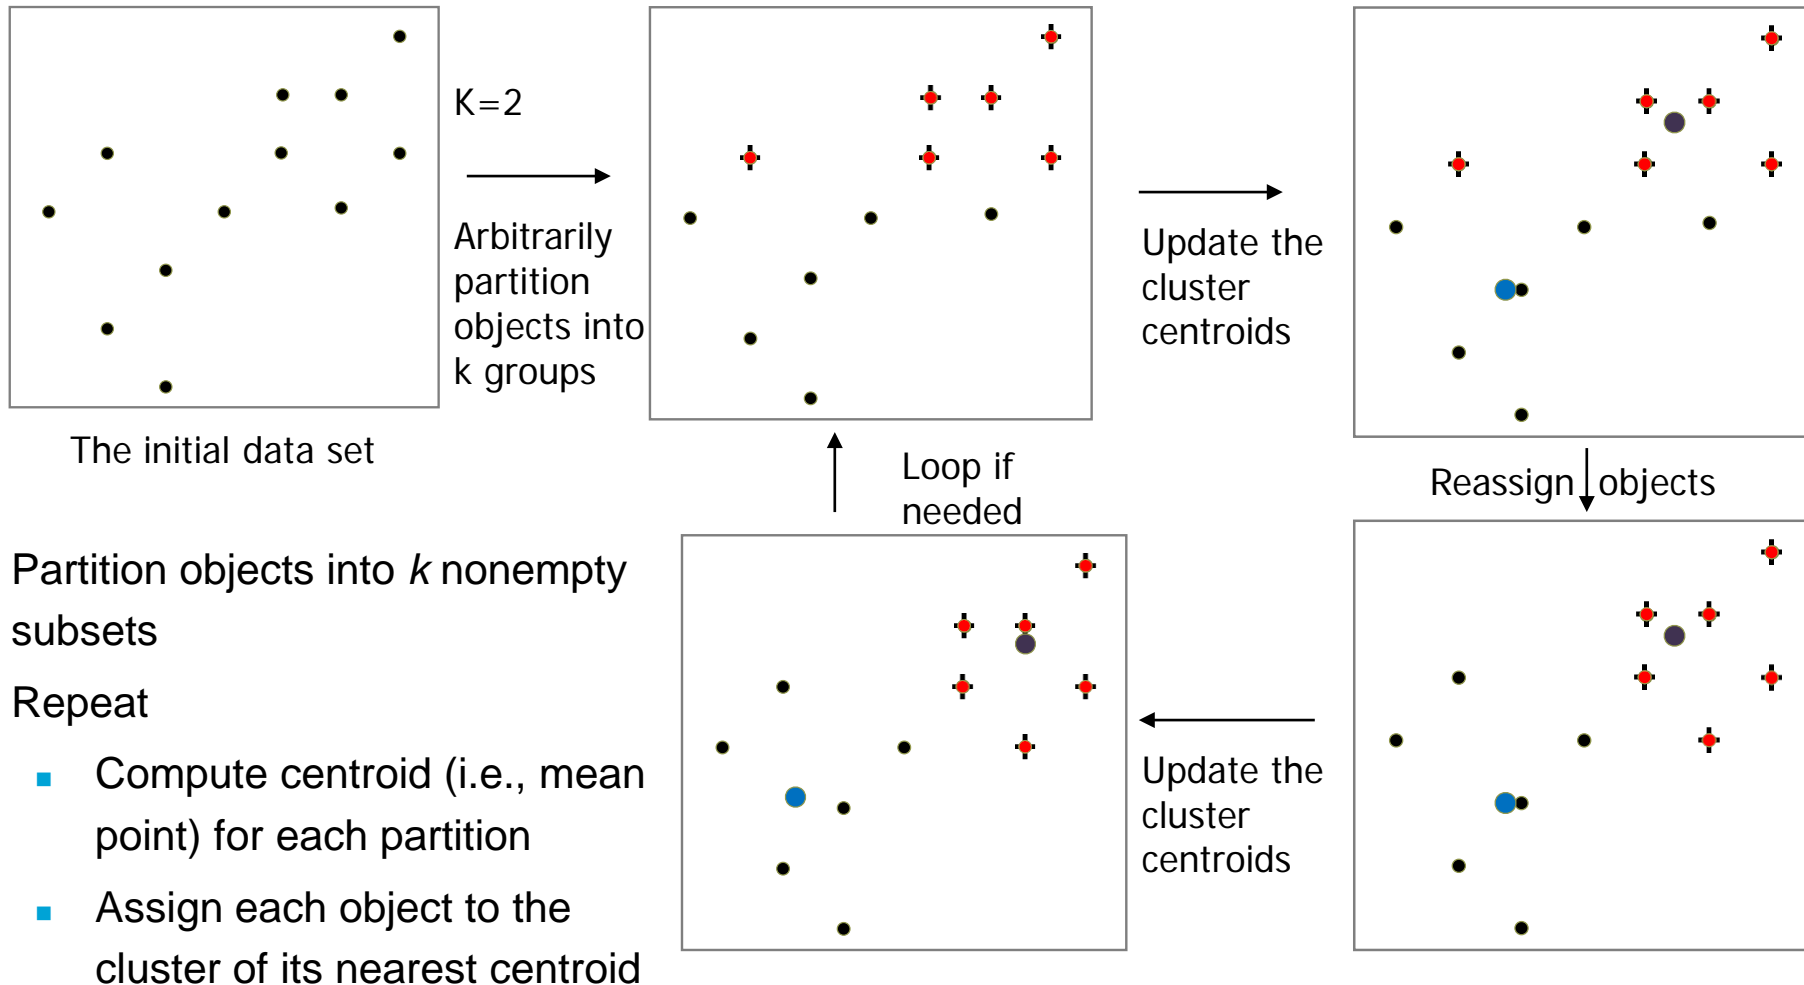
K=2

Arbitrarily partition objects into k groups

The initial data set

Update the cluster centroids

Reassign objects

Loop if needed

Update the cluster centroids

Partition objects into *k* nonempty subsets

Repeat

- Compute centroid (i.e., mean point) for each partition
- Assign each object to the cluster of its nearest centroid